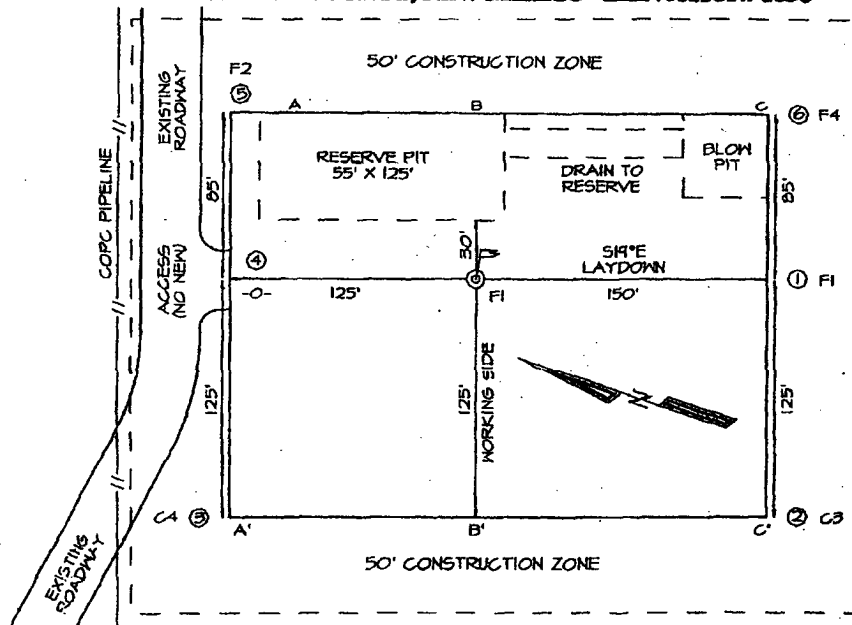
50' CONSTRUCTION ZONE

F2
⑤
A
B
C
⑥ F4
EXISTING ROADWAY
RESERVE PIT
55' X 125'
DRAIN TO RESERVE
BLOW PIT
COPC PIPELINE
85'
85'
30'
S19°E
LAYDOWN
ACCESS (NO NEW)
④
① F1
-0-
125'
F1
150'
WORKING SIDE
125'
125'
125'
N
C4 ③
A'
B'
C'
② C3
EXISTING ROADWAY
50' CONSTRUCTION ZONE